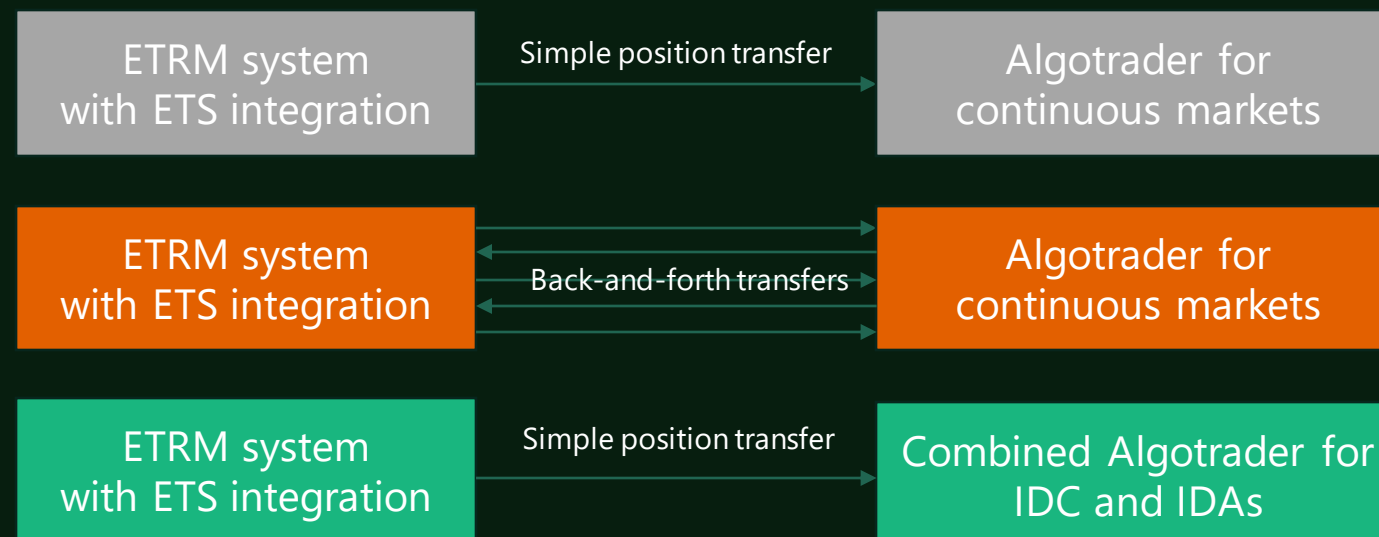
ETRM system with ETS integration

Simple position transfer

Algotrader for continuous markets

ETRM system with ETS integration

Back-and-forth transfers

Algotrader for continuous markets

ETRM system with ETS integration

Simple position transfer

Combined Algotrader for IDC and IDAs